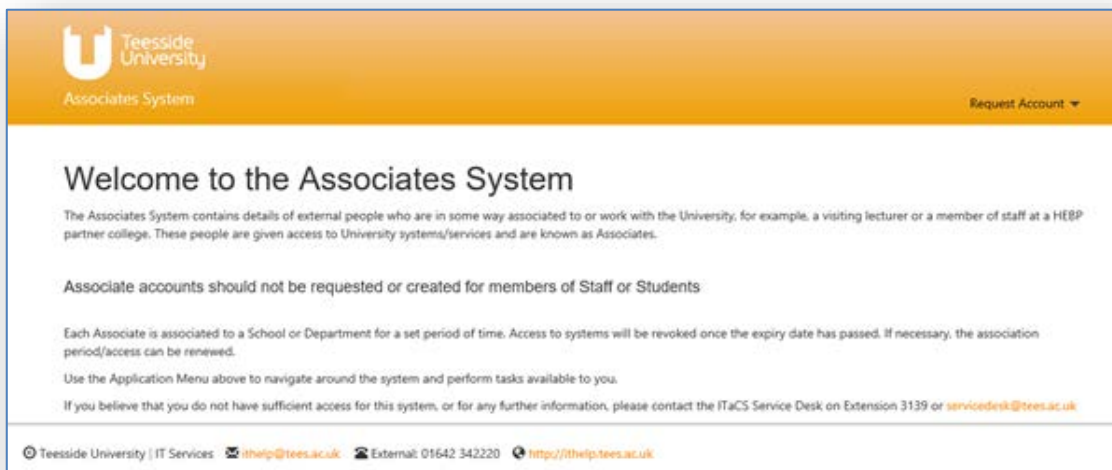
Teesside University

Associates System

Request Account

Welcome to the Associates System

The Associates System contains details of external people who are in some way associated to or work with the University, for example, a visiting lecturer or a member of staff at a HEBP partner college. These people are given access to University systems/services and are known as Associates.

Associate accounts should not be requested or created for members of Staff or Students

Each Associate is associated to a School or Department for a set period of time. Access to systems will be revoked once the expiry date has passed. If necessary, the association period/access can be renewed.

Use the Application Menu above to navigate around the system and perform tasks available to you.

If you believe that you do not have sufficient access for this system, or for any further information, please contact the ITaCS Service Desk on Extension 3139 or servicedesk@tees.ac.uk

© Teesside University | IT Services ithelp@tees.ac.uk External: 01642 342220 http://ithelp.tees.ac.uk